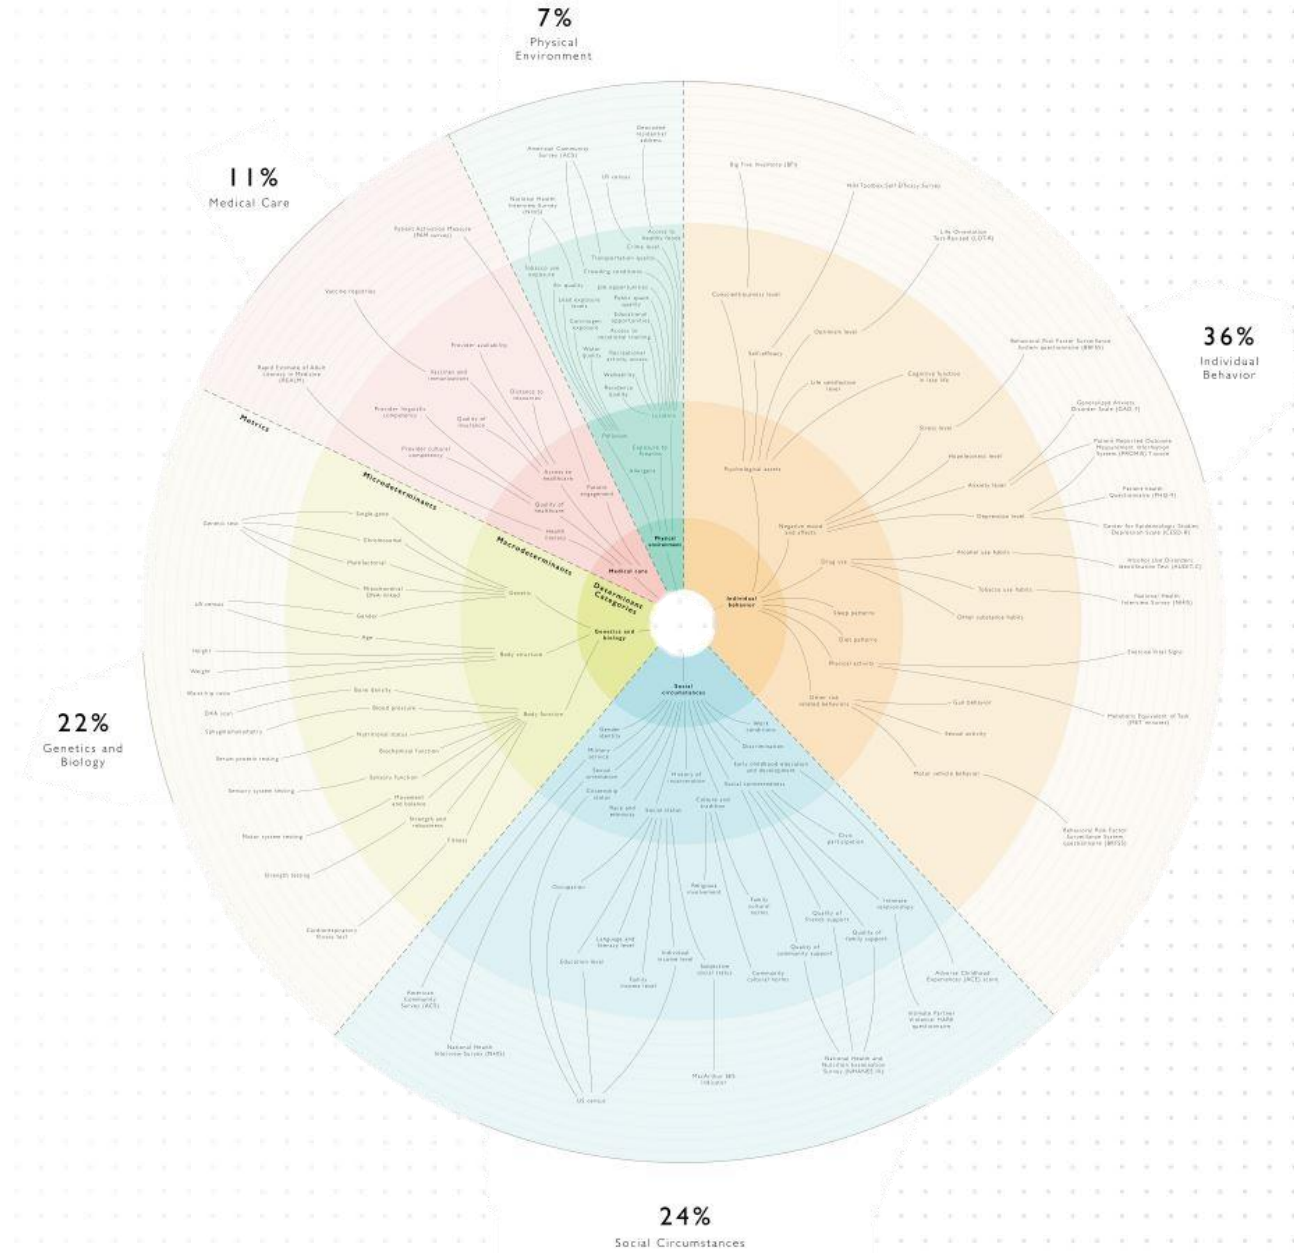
7%
Physical Environment

11%
Medical Care

36%
Individual Behavior

22%
Genetics and Biology

24%
Social Circumstances

Metrics
Microdeterminants
Macrodeterminants
Determinant Categories

Physical environment
Medical care
Individual behavior
Genetics and biology
Social circumstances

Geocoded residential address
American Community Survey (ACS)
US census
National Health Interview Survey (NHIS)
Access to healthy food
Crime level
Transportation quality
Crowding conditions
Job opportunities
Tobacco use exposure
Air quality
Lead exposure levels
Carcinogen exposure
Public space quality
Educational opportunities
Access to vocational training
Water quality
Recreational activity access
Walkability
Residence quality
Location
Pollution
Exposure to trauma
Allergens

Patient Activation Measure (PAM survey)
Vaccine registries
Rapid Estimate of Adult Literacy in Medicine (REALM)
Provider availability
Vaccines and immunizations
Distance to resources
Provider linguistic competency
Quality of insurance
Provider cultural competency
Access to healthcare
Patient engagement
Quality of healthcare
Health literacy

Big Five Inventory (BFI)
NIH Toolbox Self Efficacy Survey
Life Orientation Test Revised (LOT-R)
Conscientiousness level
Optimism level
Self-efficacy
Life satisfaction level
Cognitive function in late life
Behavioral Risk Factor Surveillance System questionnaire (BRFSS)
Generalized Anxiety Disorder Scale (GAD-7)
Patient Reported Outcome Measurement Information System (PROMIS) 7-score
Patient Health Questionnaire (PHQ-9)
Center for Epidemiologic Studies Depression Scale (CESD-R)
Alcohol Use Disorders Identification Test (AUDIT-C)
National Health Interview Survey (NHIS)
Stress level
Hopelessness level
Anxiety level
Depression level
Psychological assets
Negative mood and affects
Drug use
Alcohol use habits
Tobacco use habits
Other substance habits
Sleep patterns
Diet patterns
Physical activity
Exercise Vital Sign
Other risk related behaviors
Gun behavior
Sexual activity
Motor vehicle behavior
Metabolic Equivalent of Task (MET minutes)
Behavioral Risk Factor Surveillance System questionnaire (BRFSS)

Genetic tests
Single gene
Chromosomal
Multifactorial
Mitochondrial (Non-Inher)
Genetic
Gender
US census
Age
Height
Weight
Body structure
Waist/hip ratio
DXA scan
Sphygmomanometry
Bone density
Blood pressure
Nutritional status
Body function
Biochemical function
Serum protein testing
Sensory function
Sensory system testing
Movement and balance
Strength and endurance
Motor system testing
Strength testing
Fitness
Cardiorespiratory fitness test

Work conditions
Discrimination
Early childhood education and development
Social connectedness
Gender identity
Military service
Sexual orientation
History of incarceration
Citizenship status
Race and ethnicity
Social status
Cultural and tradition
Civic participation
Occupation
Religious involvement
Family cultural norms
Intimate relationships
Quality of friends support
Quality of family support
Language and literacy level
Education level
Individual income level
Subjective social status
Quality of community support
Family income level
Community cultural norms
Adverse Childhood Experiences (ACE) score
Intimate Partner Violence: HARK questionnaire
American Community Survey (ACS)
National Health Interview Survey (NHIS)
US census
MacArthur SES Indicator
National Health and Nutrition Examination Survey (NHANES III)